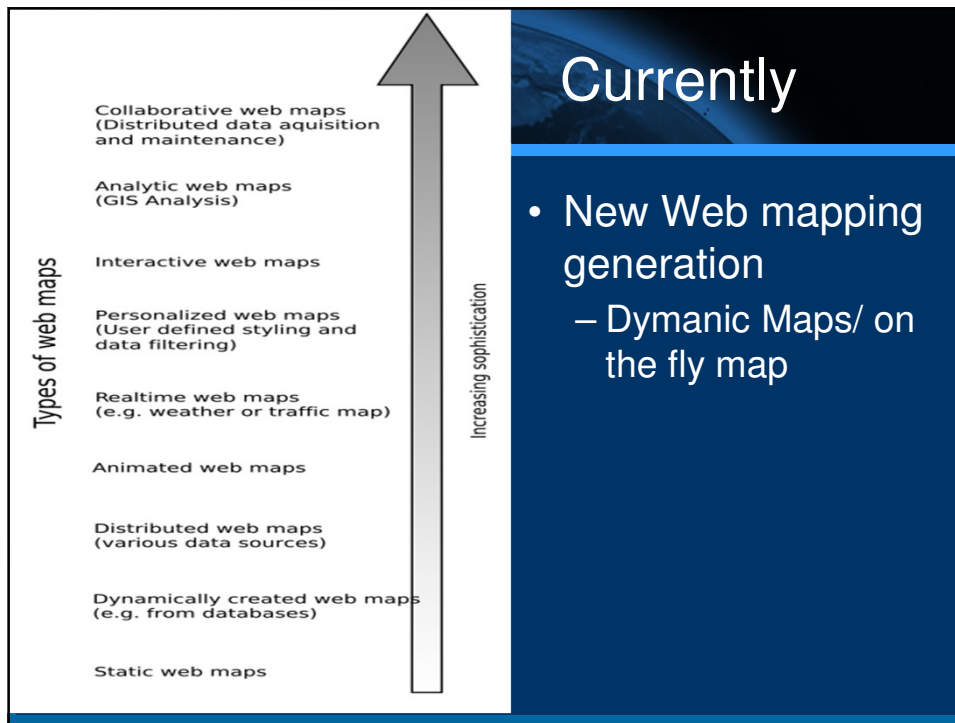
Types of web maps

Collaborative web maps (Distributed data aquisition and maintenance)

Analytic web maps (GIS Analysis)

Interactive web maps

Personalized web maps (User defined styling and data filtering)

Realtime web maps (e.g. weather or traffic map)

Animated web maps

Distributed web maps (various data sources)

Dynamically created web maps (e.g. from databases)

Static web maps

Increasing sophistication

Currently

• New Web mapping generation
– Dymanic Maps/ on the fly map